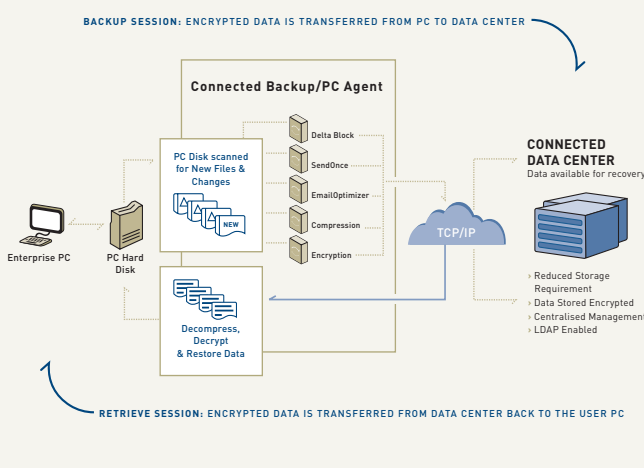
BACKUP SESSION: ENCRYPTED DATA IS TRANSFERRED FROM PC TO DATA CENTER

Connected Backup/PC Agent

PC Disk scanned for New Files & Changes

NEW

Delta Block

SendOnce

EmailOptimizer

Compression

Encryption

Enterprise PC

PC Hard Disk

TCP/IP

CONNECTED DATA CENTER

Data available for recovery

› Reduced Storage Requirement
› Data Stored Encrypted
› Centralised Management
› LDAP Enabled

Decompress, Decrypt & Restore Data

RETRIEVE SESSION: ENCRYPTED DATA IS TRANSFERRED FROM DATA CENTER BACK TO THE USER PC